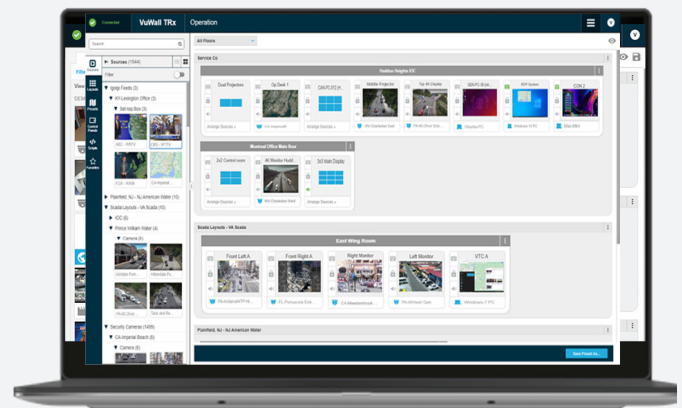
Connected

VuWall TRx

Operation

V

Search

Sources (1544)

Filter

Devices

Layouts

Presets

Control Panels

Scripts

Favorites

Ipsign Feeds (3)

KY-Lexington Office (3)

Set-top Box (3)

ABC - WKYV

CBS - WYTV

FOX - Wkrk

CA-Imperial

Plainfield, NJ - NJ American Water (10)

Scada Layouts - VA Scada (10)

IOC (6)

Prince William Water (4)

Camera (4)

Security Cameras (1489)

CA-Imperial Beach (6)

Camera (6)

All Floors

Service Co

Dual Projectors

Op Desk 1

CAN PLXT2 H.

Middle Projector

Top 4K Display

SDI-PC (6.xx)

RDP System

CON 2

Montreal Office Main Row

2x2 Control room

4K Monitor Hudd.

3x3 Main Display

Scada Layouts - VA Scada

East Wing Room

Front Left A

Front Right A

Right Monitor

Left Monitor

VTC A

Plainfield, NJ - NJ American Water

Save Preset As...